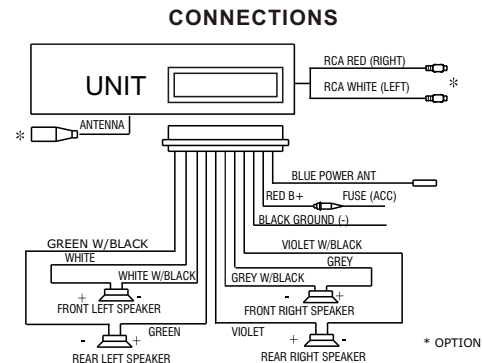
CONNECTIONS

UNIT

RCA RED (RIGHT)

RCA WHITE (LEFT)

*

*

ANTENNA

BLUE POWER ANT

RED B+

FUSE (ACC)

BLACK GROUND (-)

GREEN W/BLACK

WHITE

WHITE W/BLACK

VIOLET W/BLACK

GREY

GREY W/BLACK

+ -

FRONT LEFT SPEAKER

- +

FRONT RIGHT SPEAKER

GREEN

VIOLET

+ -

REAR LEFT SPEAKER

+ -

REAR RIGHT SPEAKER

* OPTION